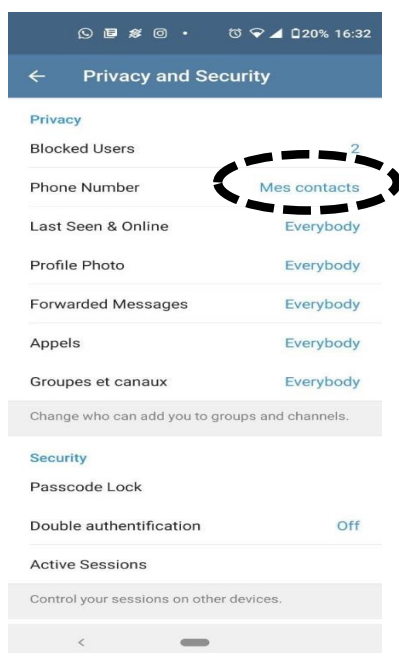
20% 16:32

←
Privacy and Security

Privacy

Blocked Users 2

Phone Number Mes contacts

Last Seen & Online Everybody

Profile Photo Everybody

Forwarded Messages Everybody

Appels Everybody

Groupes et canaux Everybody

Change who can add you to groups and channels.

Security

Passcode Lock

Double authentification Off

Active Sessions

Control your sessions on other devices.

<